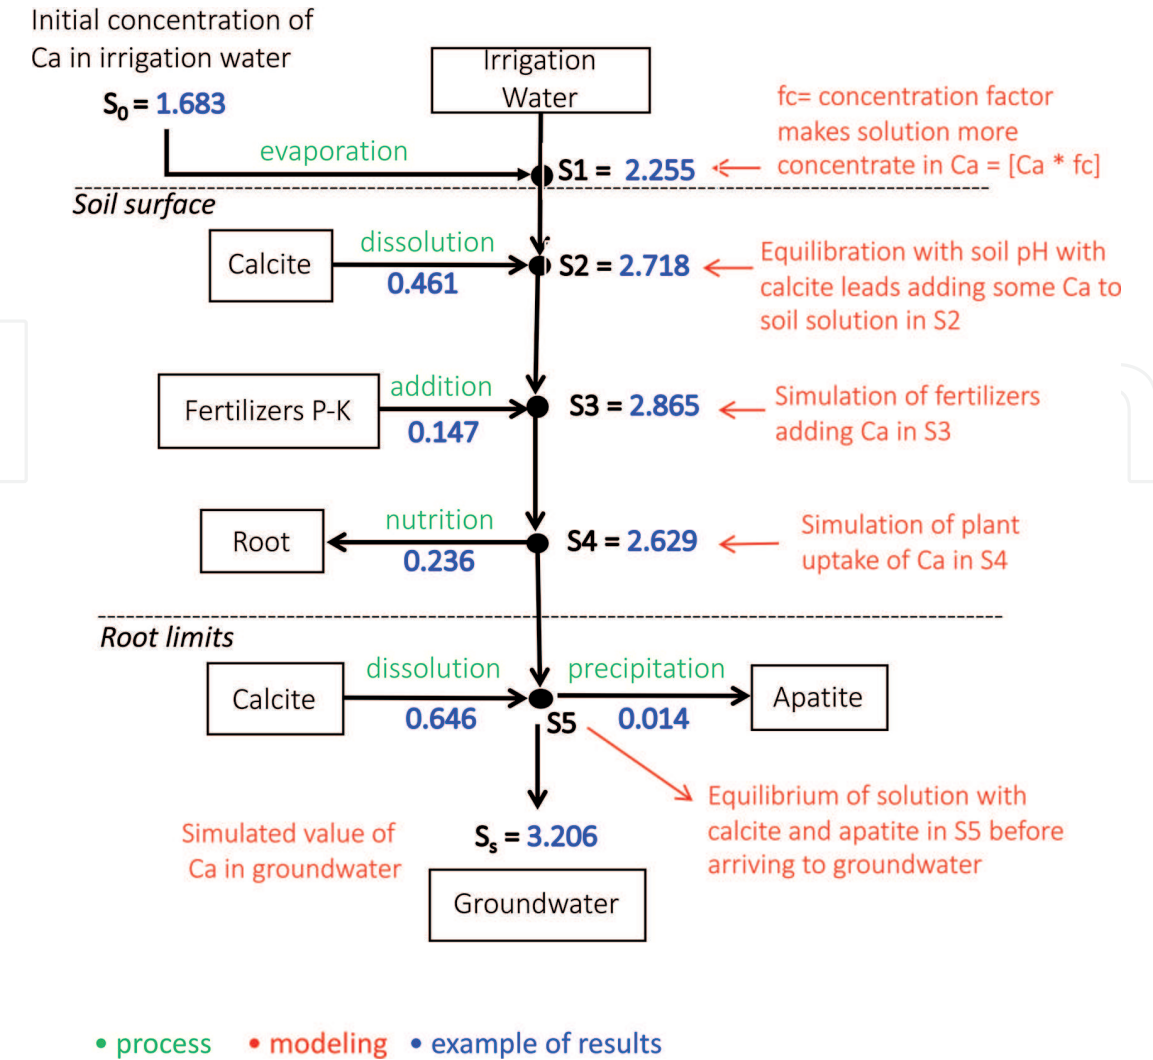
Initial concentration of Ca in irrigation water

$S_0$ = 1.683

Irrigation Water

fc= concentration factor makes solution more concentrate in Ca = [Ca * fc]

evaporation

S1 = 2.255

Soil surface

Calcite

dissolution

0.461

S2 = 2.718

Equilibration with soil pH with calcite leads adding some Ca to soil solution in S2

Fertilizers P-K

addition

0.147

S3 = 2.865

Simulation of fertilizers adding Ca in S3

Root

nutrition

0.236

S4 = 2.629

Simulation of plant uptake of Ca in S4

Root limits

Calcite

dissolution

0.646

S5

precipitation

0.014

Apatite

Equilibrium of solution with calcite and apatite in S5 before arriving to groundwater

Simulated value of Ca in groundwater

$S_s$ = 3.206

Groundwater

• process • modeling • example of results